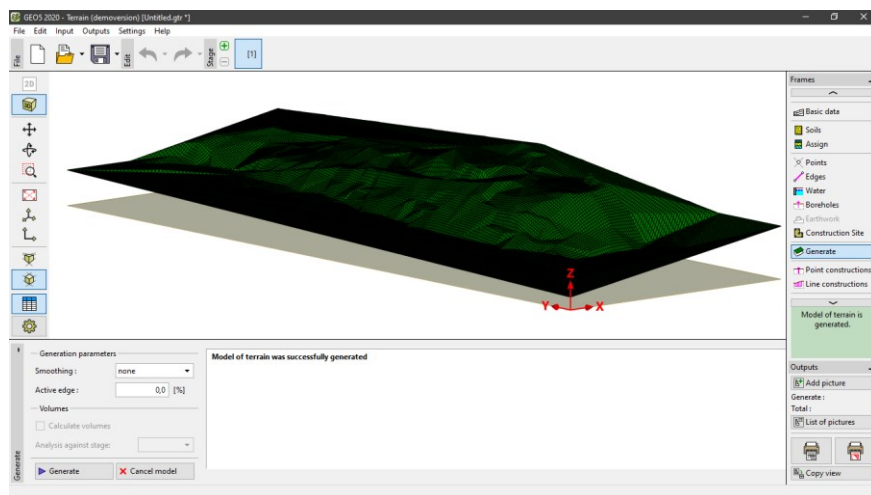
GEO5 2020 - Terrain (demoversion) [Untitled.gtr *]

File Edit Input Outputs Settings Help

File

Edit

Stage

[1]

2D

Z

Y

X

Frames

Basic data

Soils

Assign

Points

Edges

Water

Boreholes

Earthwork

Construction Site

Generate

Point constructions

Line constructions

Model of terrain is generated.

Generation parameters

Smoothing : none

Active edge : 0,0 [%]

Volumes

Calculate volumes

Analysis against stage:

Generate

Cancel model

Generate

Model of terrain was successfully generated

Outputs

Add picture

Generate :

Total :

List of pictures

Copy view